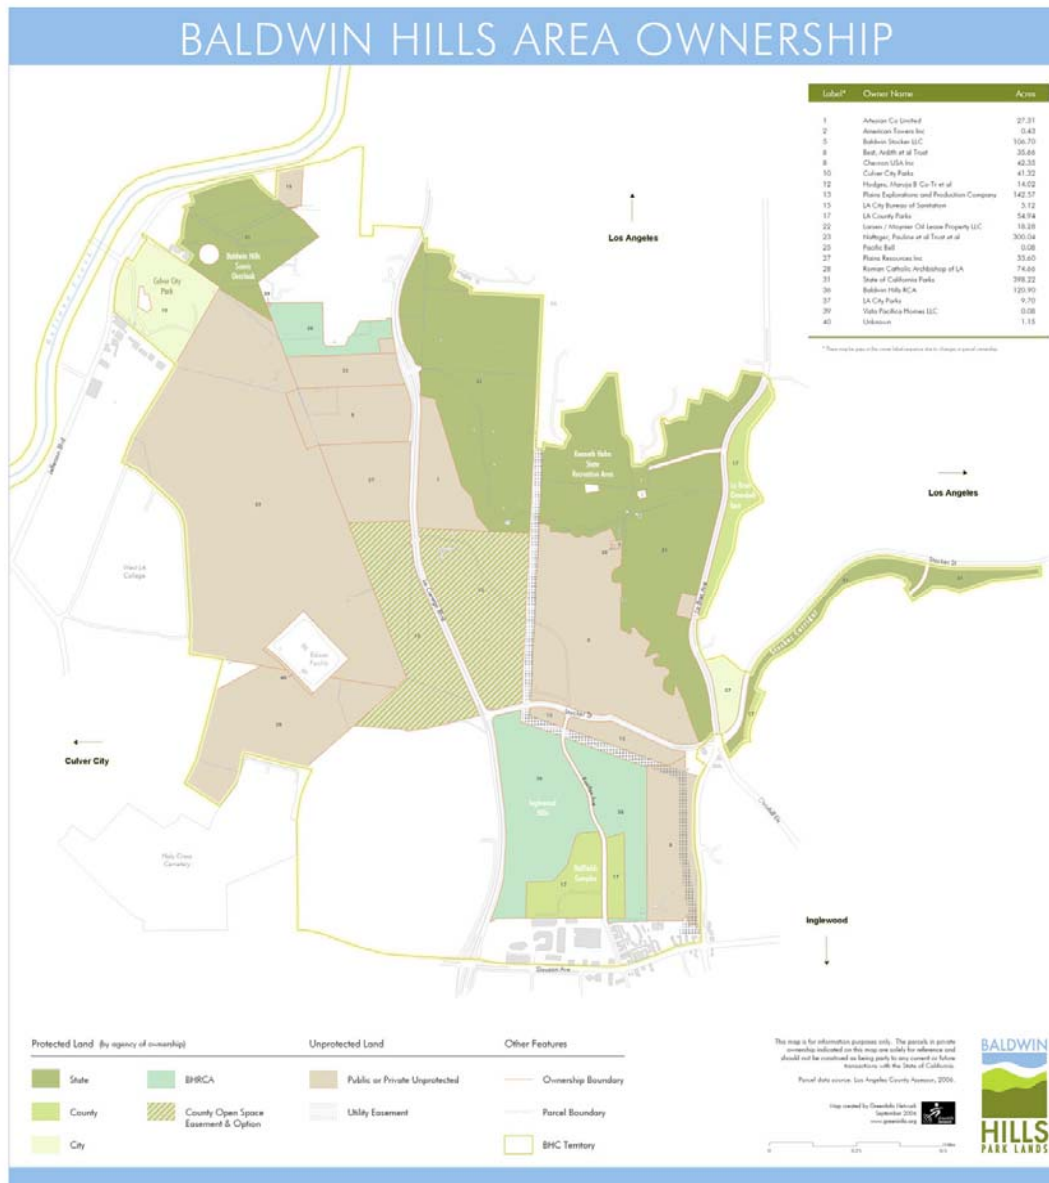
BALDWIN HILLS AREA OWNERSHIP

| Label* | Owner Name | Acres |
|---|---|---|
| 1 | Artesian Co Limited | 27.31 |
| 2 | American Towers Inc | 0.43 |
| 5 | Baldwin Stocker LLC | 106.70 |
| 6 | Best, Ardith et al Trust | 35.66 |
| 8 | Chevron USA Inc | 42.35 |
| 10 | Culver City Parks | 41.32 |
| 12 | Hodges, Marcia B Co-Tr et al | 14.02 |
| 13 | Plains Exploration and Production Company | 142.57 |
| 15 | LA City Bureau of Sanitation | 5.12 |
| 17 | LA County Parks | 54.94 |
| 22 | Larsen / Moyman Oil Lease Property LLC | 18.28 |
| 23 | Noltegar, Paulina et al Trust et al | 300.04 |
| 25 | Pacific Bell | 0.08 |
| 27 | Plains Resources Inc | 35.60 |
| 28 | Roman Catholic Archbishop of LA | 74.66 |
| 31 | State of California Parks | 398.22 |
| 36 | Baldwin Hills RCA | 120.90 |
| 37 | LA City Parks | 9.70 |
| 39 | Vista Pacifica Homes LLC | 0.08 |
| 40 | Unknown | 1.15 |

* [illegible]

Los Angeles

Los Angeles

Culver City

Inglewood

Baldwin Hills Scenic Overlook

Culver City Park

Kenneth Hahn State Recreation Area

West LA College

Holy Cross Cemetery

Inglewood Oil Field

Jefferson Blvd

La Cienega Blvd

Stocker St

Slauson Ave

Protected Land (by agency of ownership)

State

County

City

BHRCA

County Open Space Easement & Option

Unprotected Land

Public or Private Unprotected

Utility Easement

Other Features

Ownership Boundary

Parcel Boundary

BHC Territory

This map is for information purposes only. The parcels in private ownership indicated on this map are solely for reference and should not be construed as being party to any current or future transactions with the State of California.

Parcel data source: Los Angeles County Assessor, 2006.

Map created by GreenInfo Network September 2006 www.greeninfo.org

BALDWIN HILLS PARK LANDS